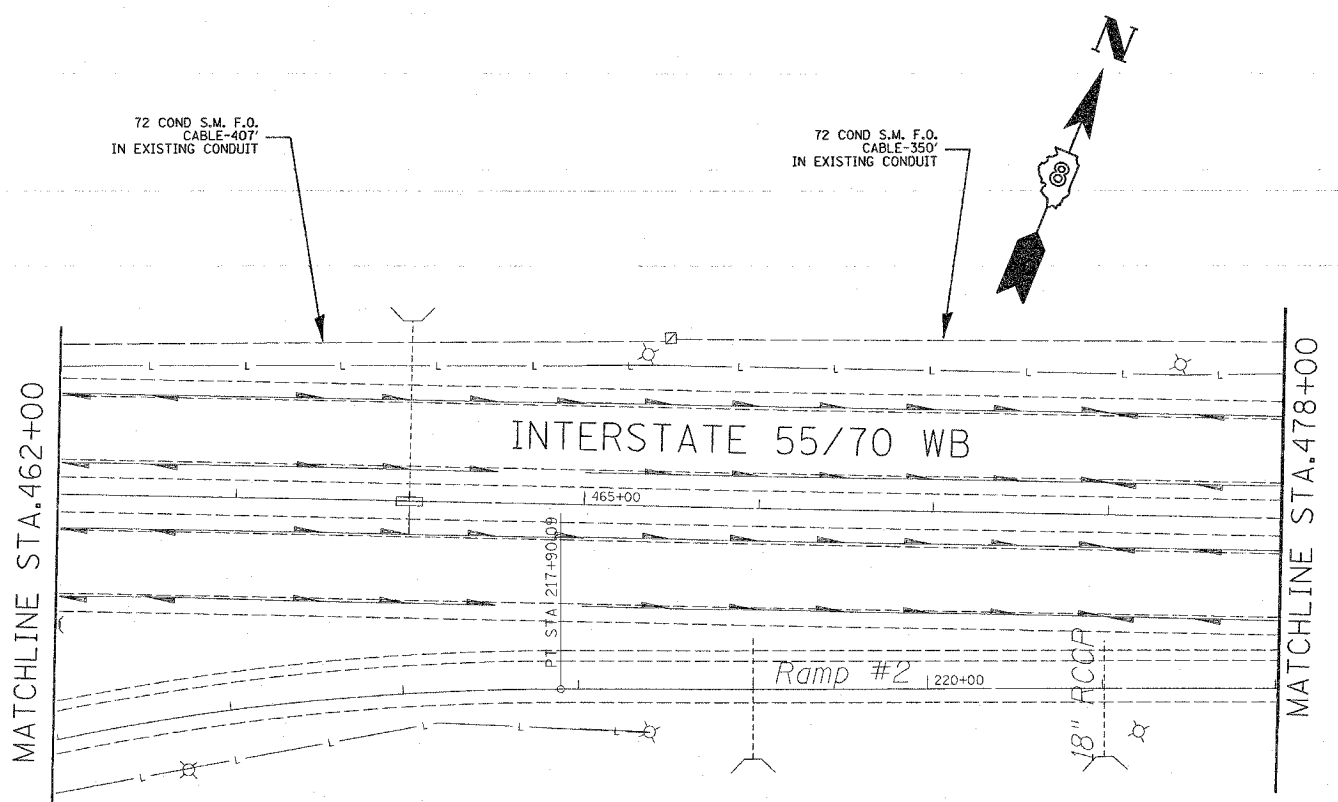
72 COND S.M. F.O. CABLE-407' IN EXISTING CONDUIT

72 COND S.M. F.O. CABLE-350' IN EXISTING CONDUIT

N

MATCHLINE STA.462+00

INTERSTATE 55/70 WB

465+00

PT STA 217+90.09

Ramp #2

220+00

18" RCCP

MATCHLINE STA.478+00